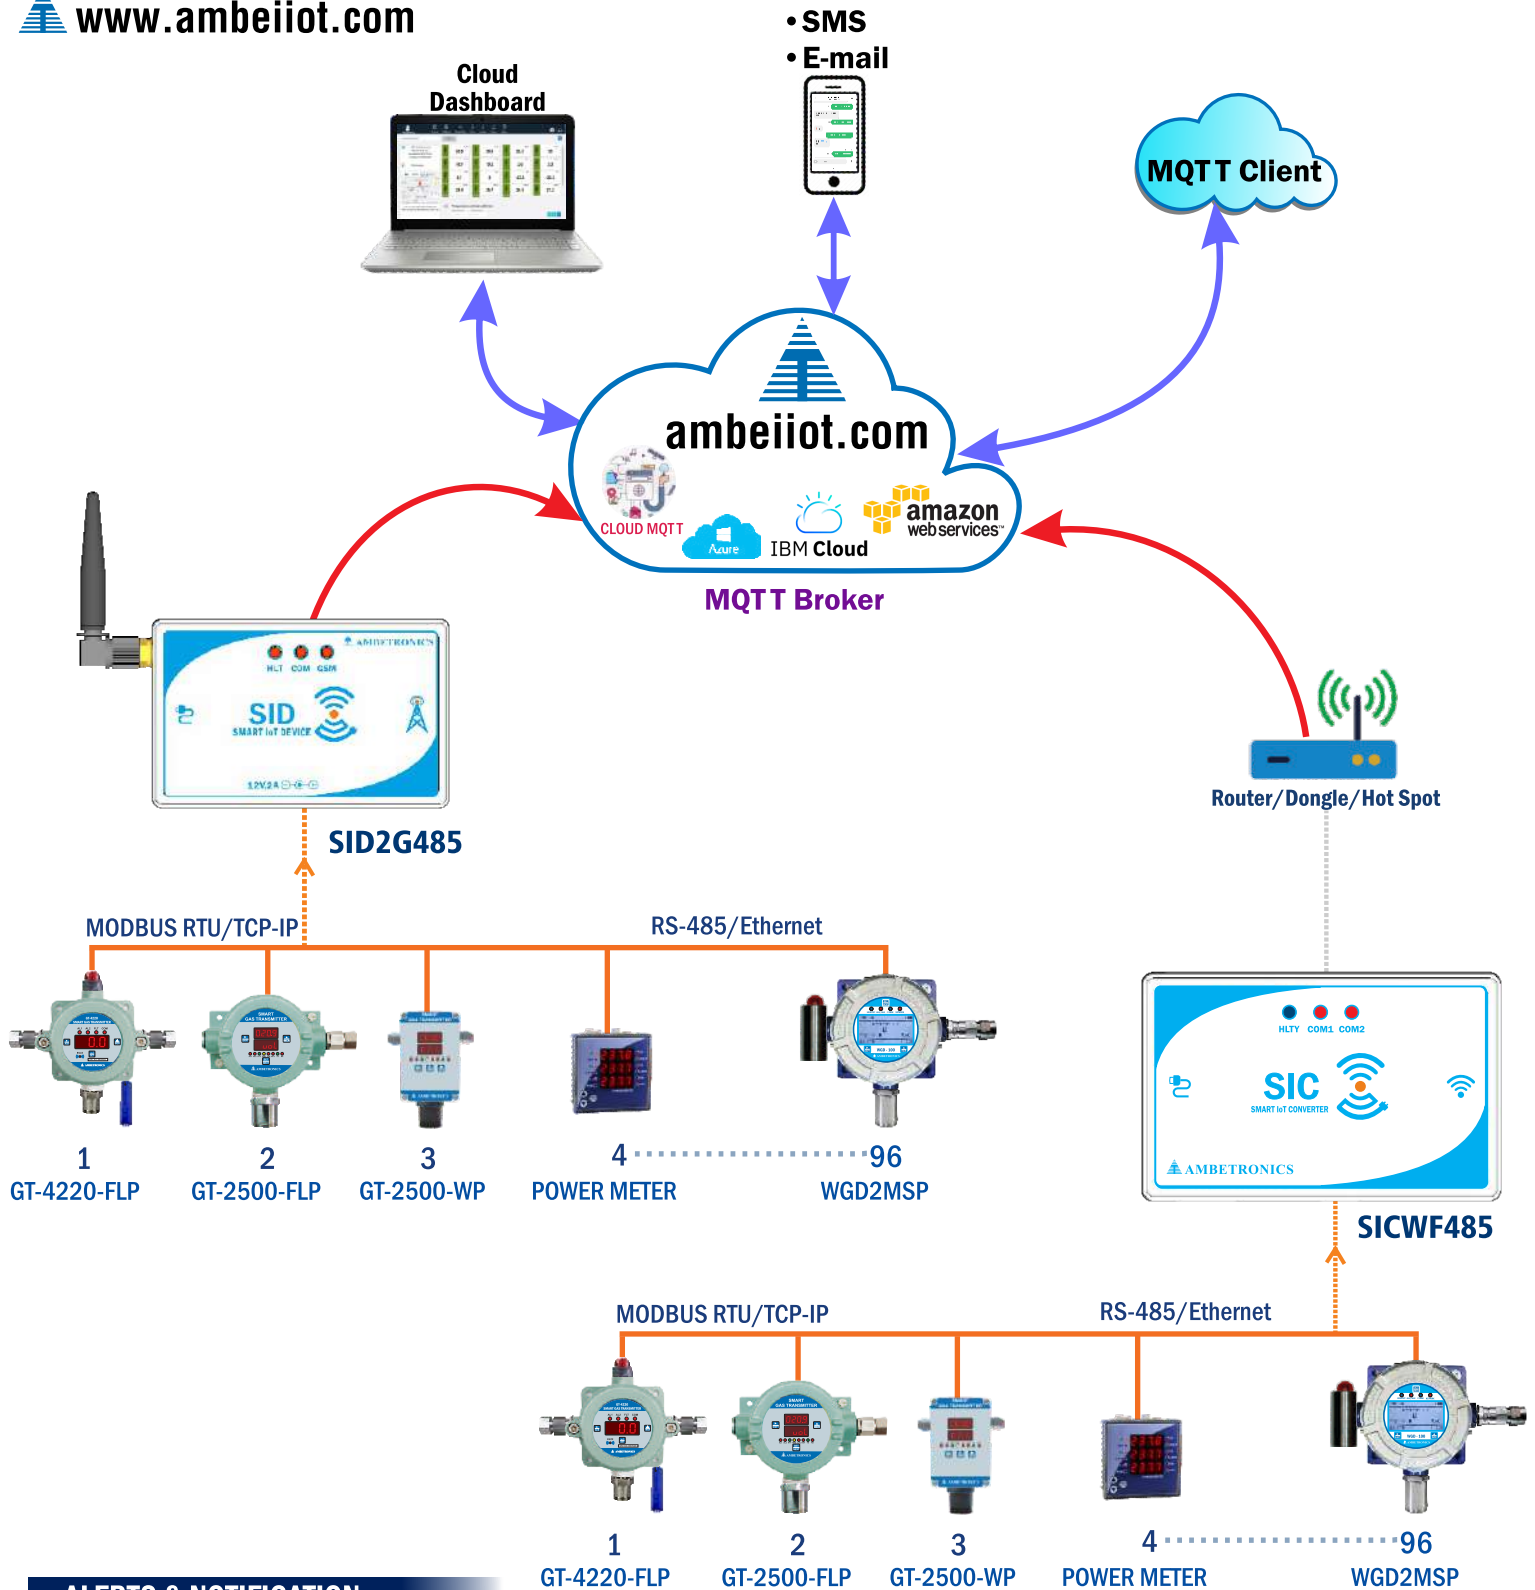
www.ambeiiot.com

• SMS
• E-mail

Cloud Dashboard

MQTT Client

ambeiiot.com

CLOUD MQTT

Azure

IBM Cloud

amazon webservices

MQTT Broker

AMBETRONICS

HLT COM GSM

SID
SMART IoT DEVICE

12V,2A

SID2G485

Router/Dongle/Hot Spot

MODBUS RTU/TCP-IP

RS-485/Ethernet

1
GT-4220-FLP

2
GT-2500-FLP

3
GT-2500-WP

4 ··················96
POWER METER

WGD2MSP

HLTY COM1 COM2

SIC
SMART IoT CONVERTER

AMBETRONICS

SICWF485

MODBUS RTU/TCP-IP

RS-485/Ethernet

1
GT-4220-FLP

2
GT-2500-FLP

3
GT-2500-WP

4 ··················96
POWER METER

WGD2MSP

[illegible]